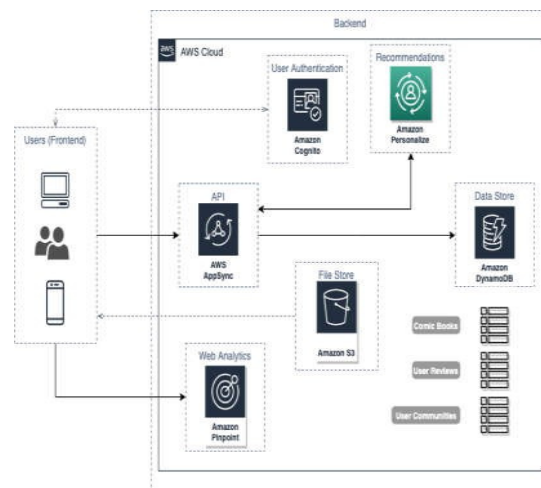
Backend

AWS Cloud

User Authentication

Amazon Cognito

Recommendations

Amazon Personalize

Users (Frontend)

API

AWS AppSync

Data Store

Amazon DynamoDB

File Store

Amazon S3

Comic Books

User Reviews

User Communities

Web Analytics

Amazon Pinpoint